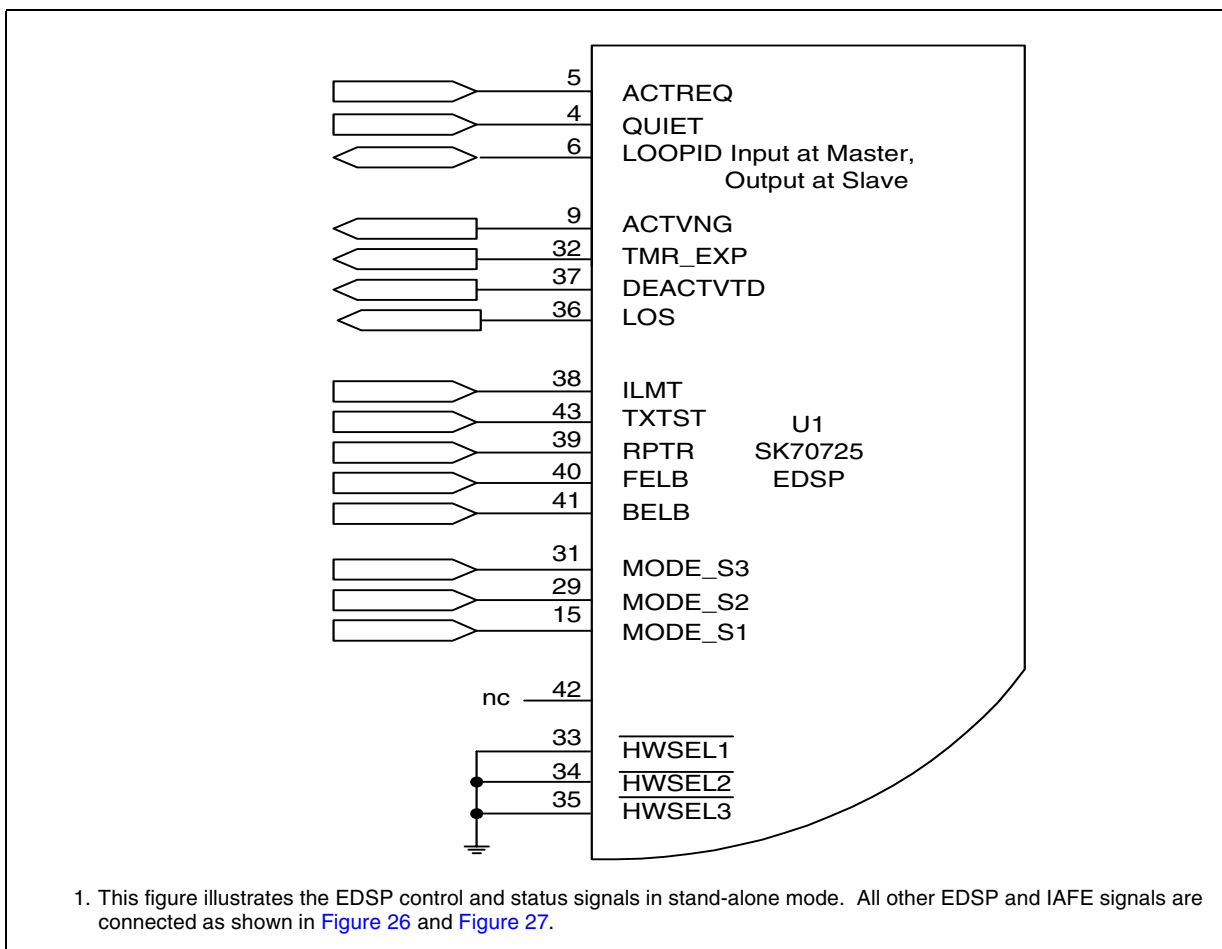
5
ACTREQ
4
QUIET
6
LOOPID Input at Master, Output at Slave
9
ACTVNG
32
TMR_EXP
37
DEACTVTD
36
LOS
38
ILMT
43
TXTST
39
RPTR
40
FELB
41
BELB
U1
SK70725
EDSP
31
MODE_S3
29
MODE_S2
15
MODE_S1
nc
42
33
$\overline{\text{HWSEL1}}$
34
$\overline{\text{HWSEL2}}$
35
$\overline{\text{HWSEL3}}$

1. This figure illustrates the EDSP control and status signals in stand-alone mode. All other EDSP and IAFE signals are connected as shown in Figure 26 and Figure 27.